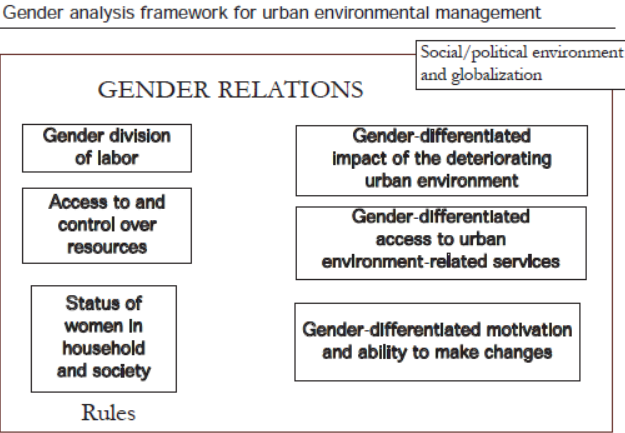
Gender analysis framework for urban environmental management

Social/political environment and globalization

GENDER RELATIONS

Gender division of labor

Access to and control over resources

Status of women in household and society

Rules

Gender-differentiated impact of the deteriorating urban environment

Gender-differentiated access to urban environment-related services

Gender-differentiated motivation and ability to make changes